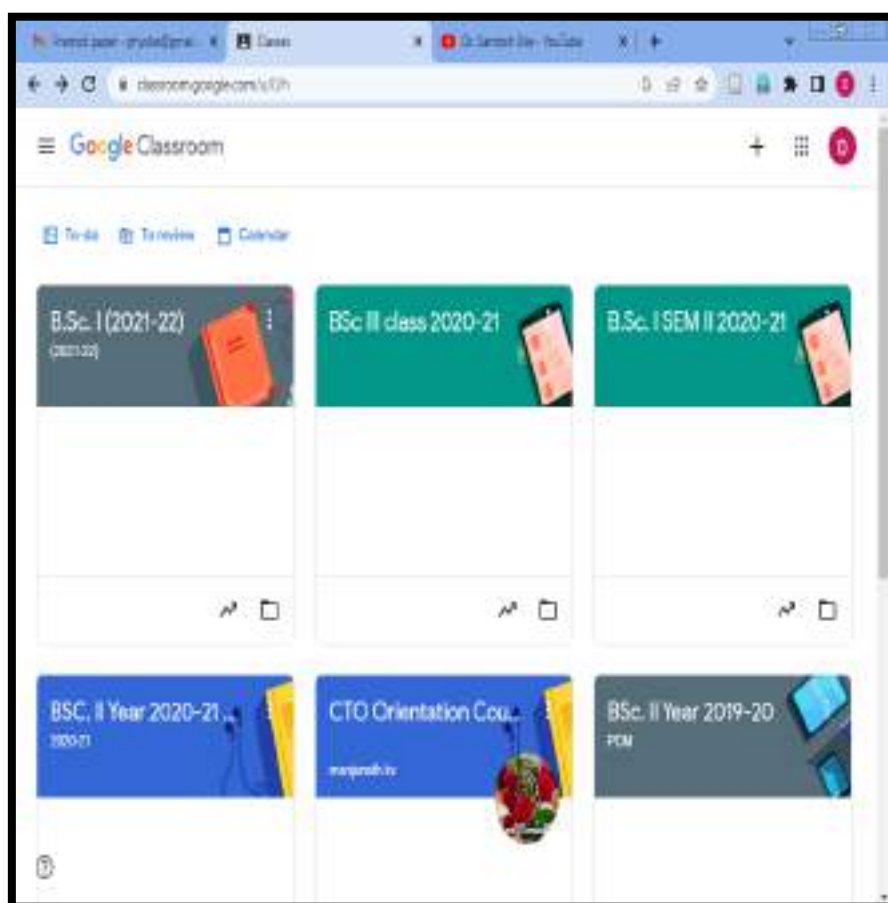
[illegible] | Classes | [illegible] - YouTube

classroom.google.com/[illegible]

Google Classroom

To-do  To review  Calendar

B.Sc. I (2021-22)
(2021-22)

BSc III class 2020-21

B.Sc. I SEM II 2020-21

BSC. II Year 2020-21 ...
2020-21

CTO Orientation Cou...
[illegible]

BSc. II Year 2019-20
PCM